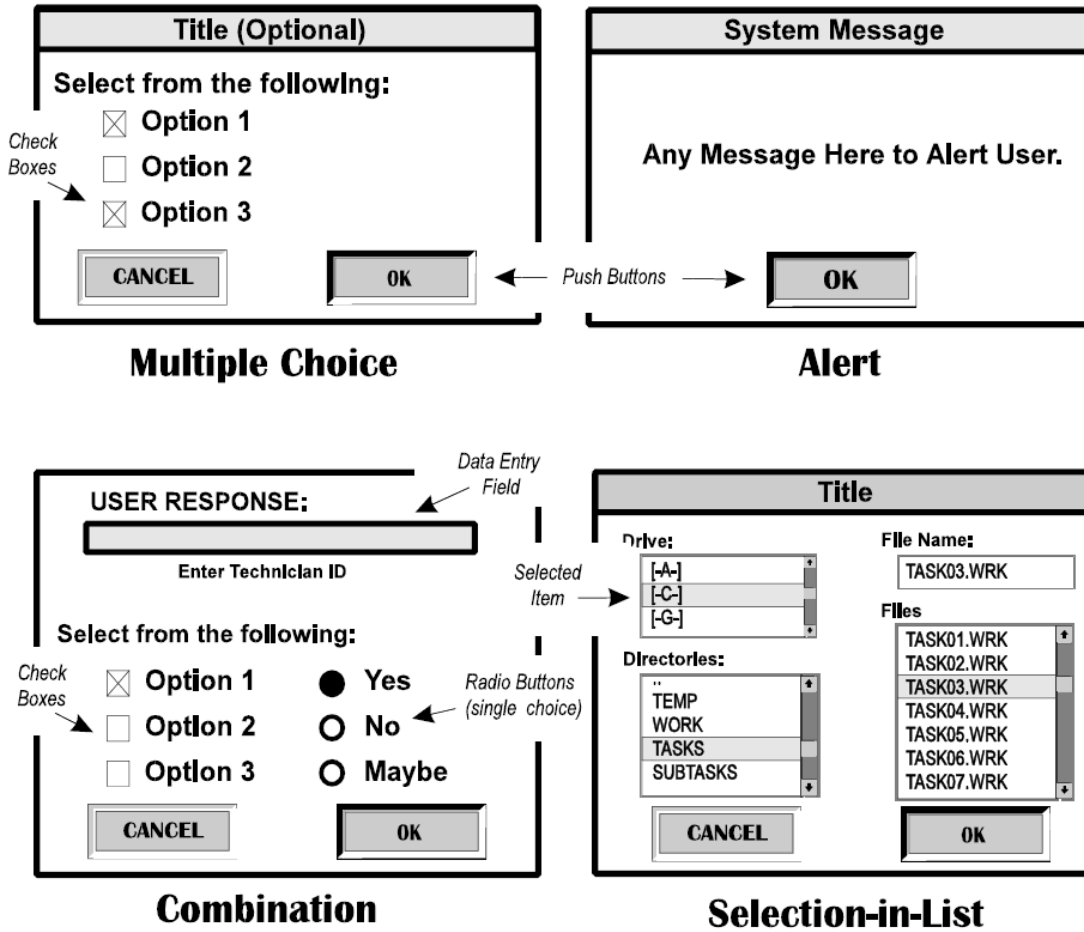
Title (Optional)

Select from the following:

Check Boxes

☒ Option 1

☐ Option 2

☒ Option 3

CANCEL

OK

Push Buttons

Multiple Choice

System Message

Any Message Here to Alert User.

OK

Alert

Data Entry Field

USER RESPONSE:

Enter Technician ID

Select from the following:

Check Boxes

☒ Option 1

☐ Option 2

☐ Option 3

Yes

No

Maybe

Radio Buttons (single choice)

CANCEL

OK

Combination

Title

Drive:

[-A-]

[-C-]

[-G-]

Selected Item

Directories:

..

TEMP

WORK

TASKS

SUBTASKS

File Name:

TASK03.WRK

Files

TASK01.WRK

TASK02.WRK

TASK03.WRK

TASK04.WRK

TASK05.WRK

TASK06.WRK

TASK07.WRK

CANCEL

OK

Selection-in-List